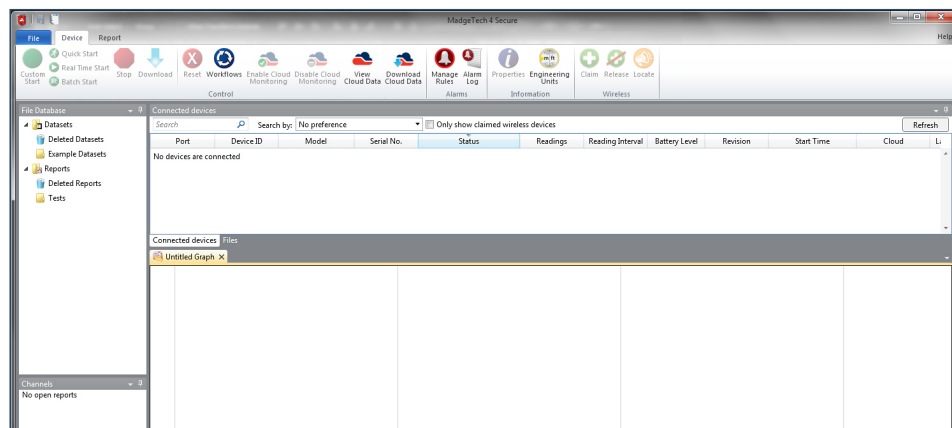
MadgeTech 4 Secure

File Device Report Help

Custom Start Quick Start Real Time Start Batch Start Stop Download Reset Workflows Enable Cloud Monitoring Disable Cloud Monitoring View Cloud Data Download Cloud Data Manage Rules Alarm Log Properties Engineering Units Claim Release Locate

Control Alarms Information Wireless

File Database

Datasets
Deleted Datasets
Example Datasets
Reports
Deleted Reports
Tests

Channels
No open reports

Connected devices

Search Search by: No preference Only show claimed wireless devices Refresh

| Port | Device ID | Model | Serial No. | Status | Readings | Reading Interval | Battery Level | Revision | Start Time | Cloud | La |
|---|---|---|---|---|---|---|---|---|---|---|---|
| No devices are connected | | | | | | | | | | | |

Connected devices Files

Untitled Graph ×